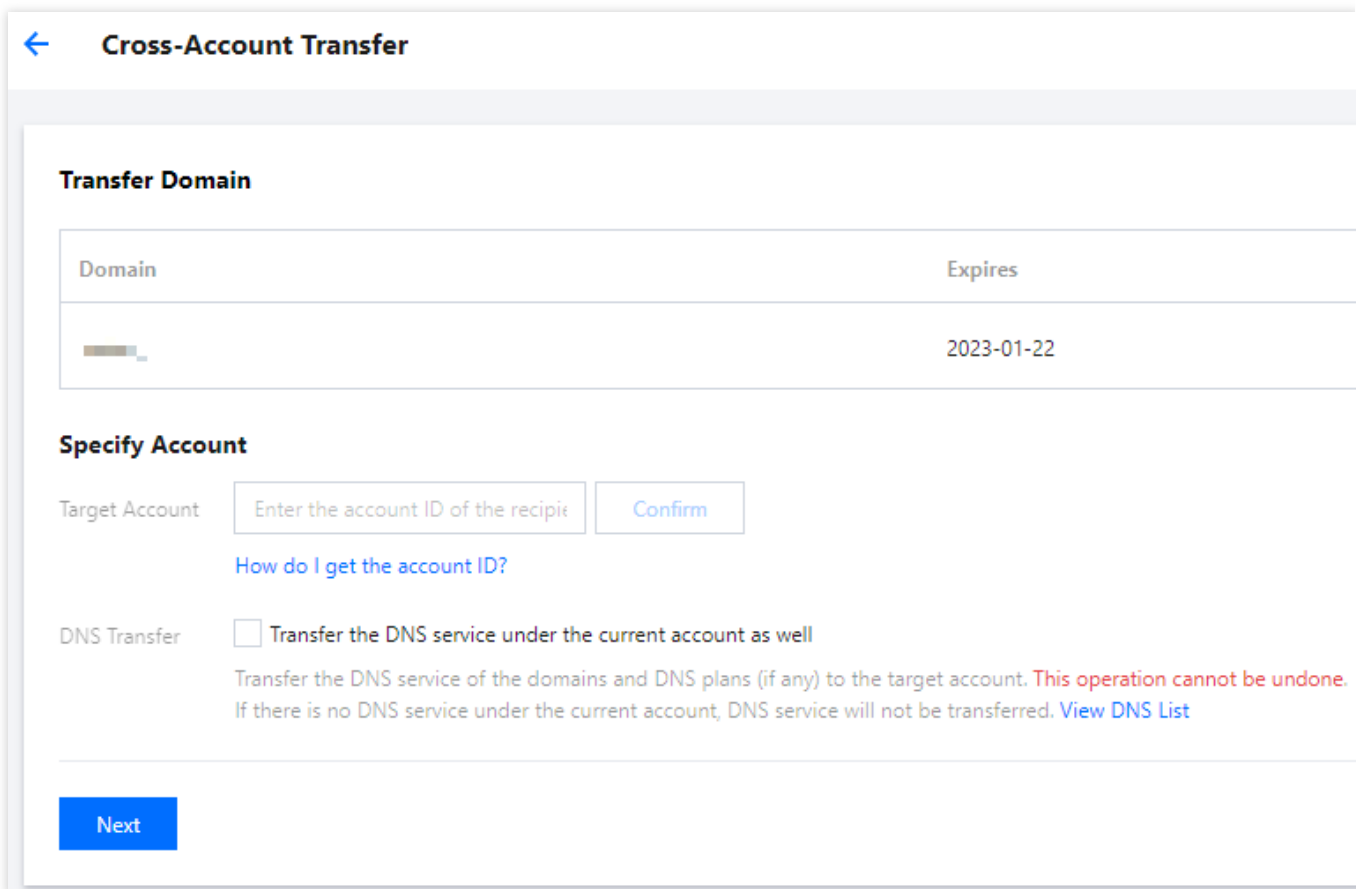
Cross-Account Transfer

Transfer Domain

| Domain | Expires |
|---|---|
| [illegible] | 2023-01-22 |

Specify Account

Target Account Enter the account ID of the recipie Confirm

How do I get the account ID?

DNS Transfer Transfer the DNS service under the current account as well

Transfer the DNS service of the domains and DNS plans (if any) to the target account. This operation cannot be undone. If there is no DNS service under the current account, DNS service will not be transferred. View DNS List

Next